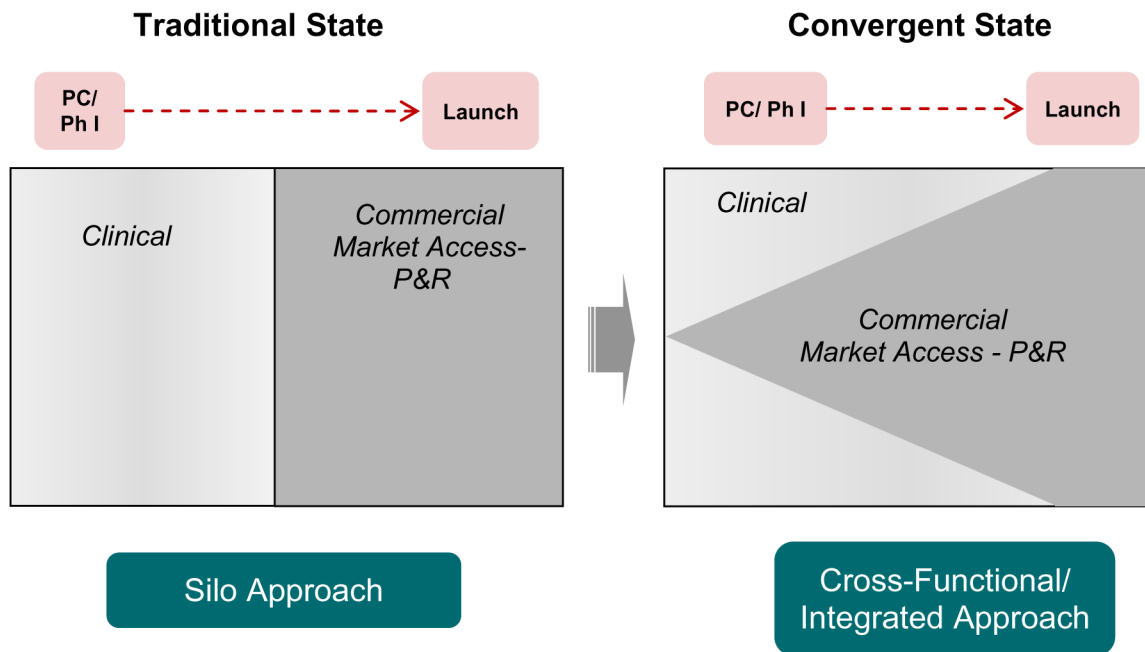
Traditional State

PC/ Ph I

Launch

Clinical

Commercial Market Access- P&R

Silo Approach

Convergent State

PC/ Ph I

Launch

Clinical

Commercial Market Access - P&R

Cross-Functional/ Integrated Approach